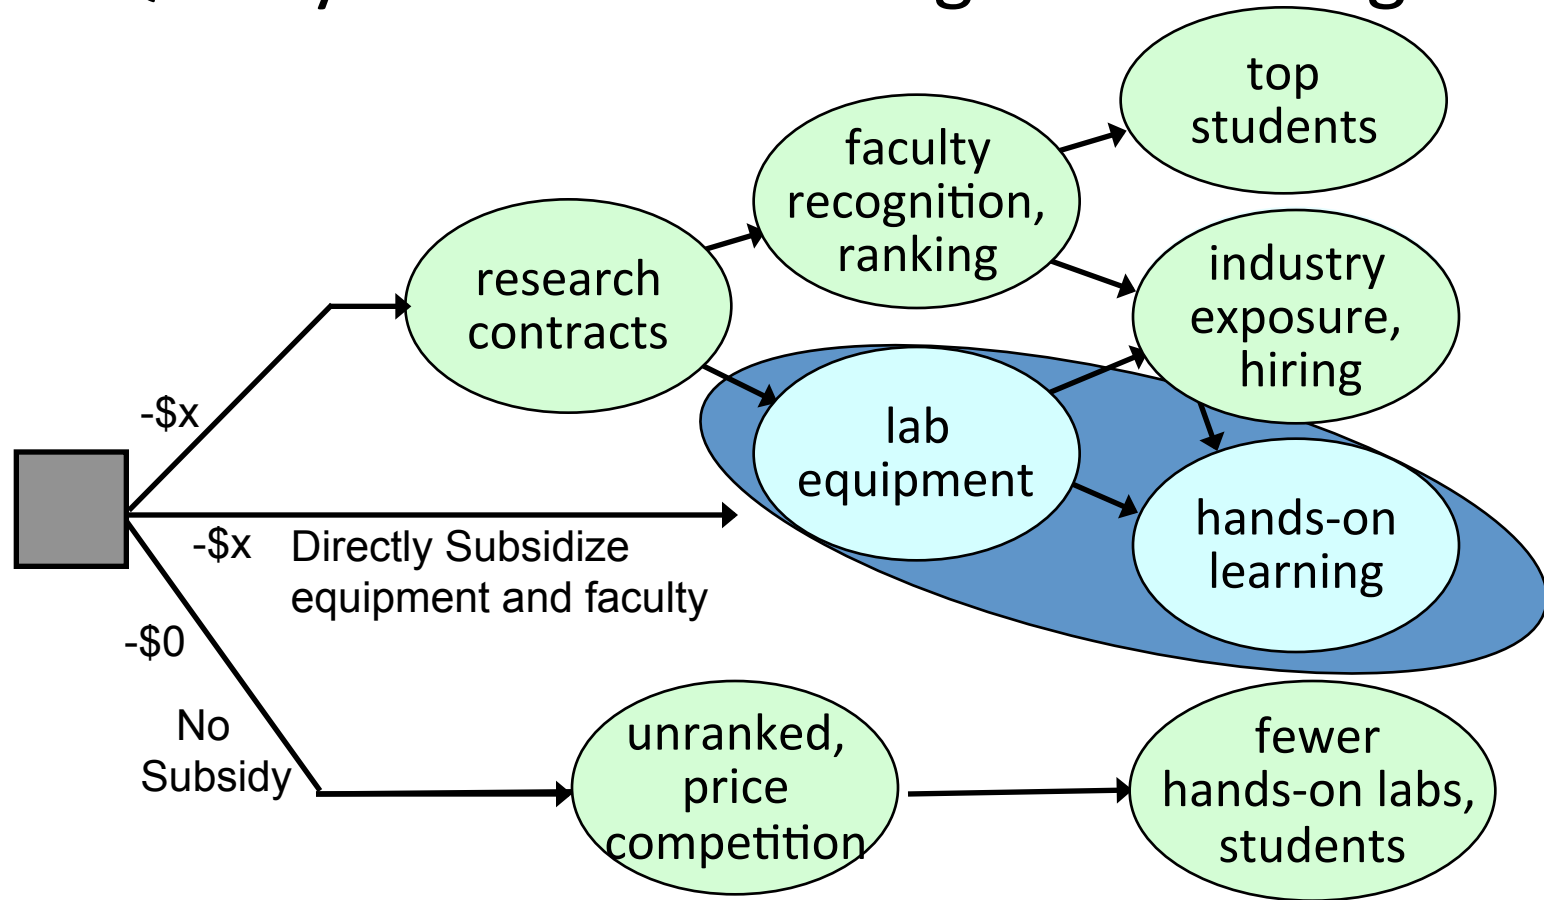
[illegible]

research contracts

faculty recognition, ranking

top students

industry exposure, hiring

lab equipment

hands-on learning

-$x

-$x Directly Subsidize equipment and faculty

-$0

No Subsidy

unranked, price competition

fewer hands-on labs, students